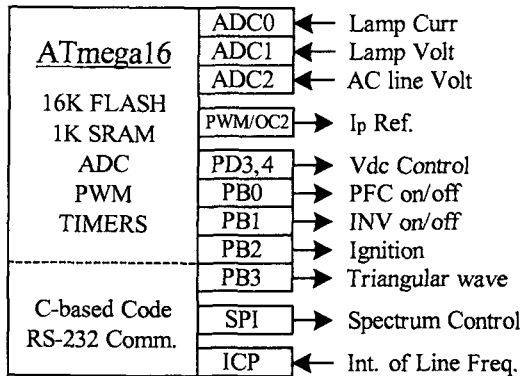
ATmega16

16K FLASH
1K SRAM
ADC
PWM
TIMERS

C-based Code
RS-232 Comm.

ADC0 ← Lamp Curr
ADC1 ← Lamp Volt
ADC2 ← AC line Volt
PWM/OC2 → $I_p$ Ref.
PD3,4 → Vdc Control
PB0 → PFC on/off
PB1 → INV on/off
PB2 → Ignition
PB3 → Triangular wave
SPI → Spectrum Control
ICP ← Int. of Line Freq.